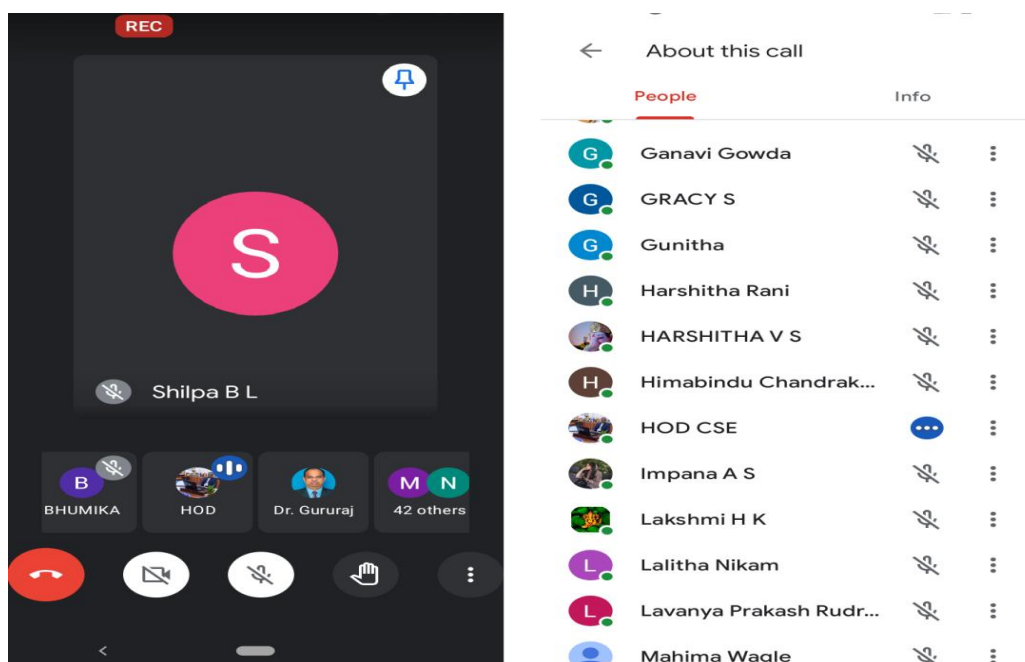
REC

S

Shilpa B L

B
BHUMIKA

HOD

Dr. Gururaj

M N
42 others

About this call

People

Info

G Ganavi Gowda

G GRACY S

G Gunitha

H Harshitha Rani

HARSHITHA V S

H Himabindu Chandrak...

HOD CSE

Impana A S

Lakshmi H K

L Lalitha Nikam

L Lavanya Prakash Rudr...

Mahima Wagle